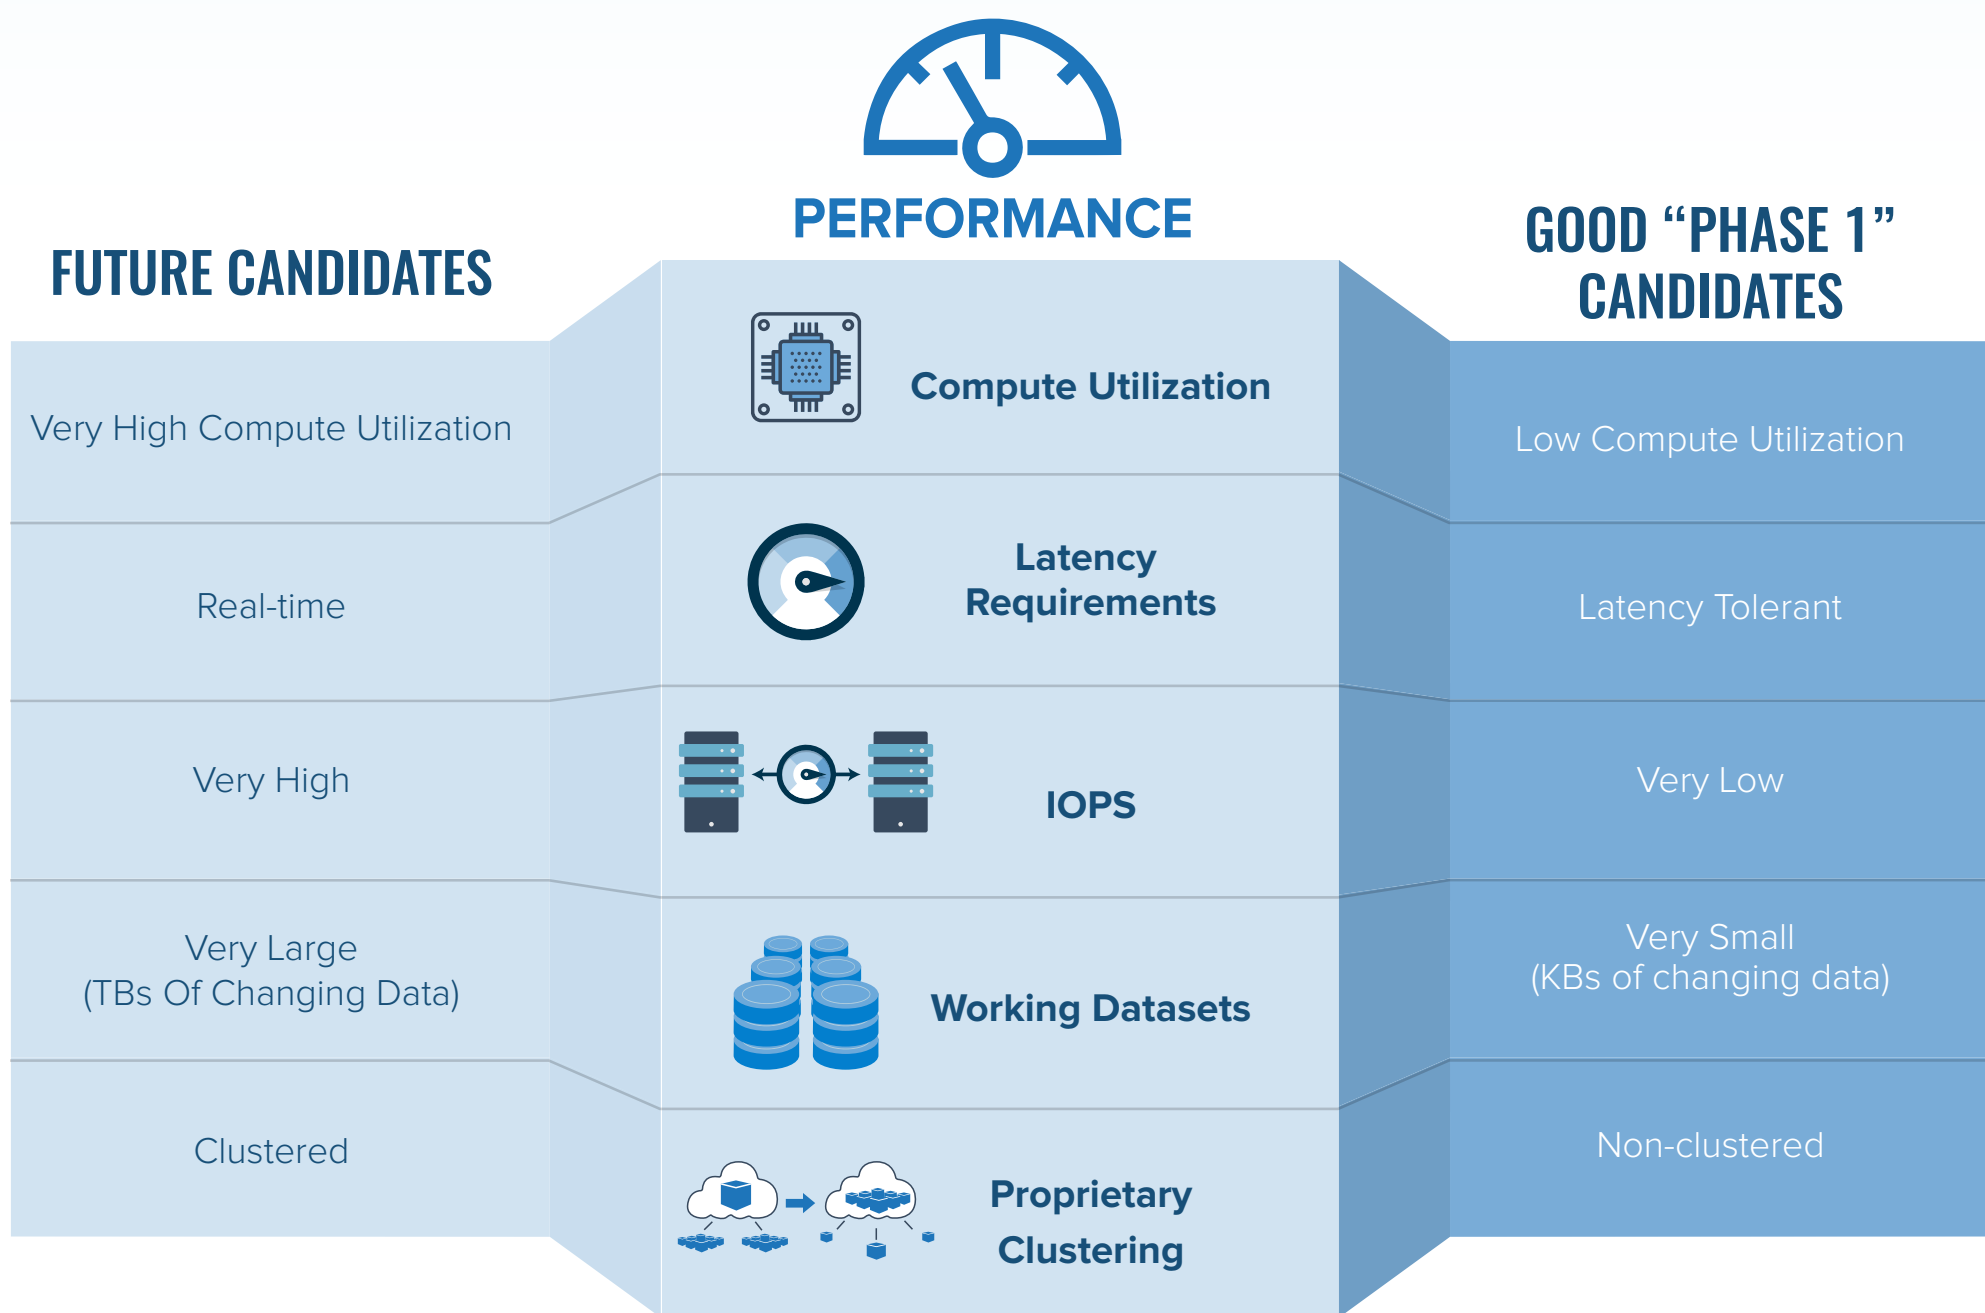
PERFORMANCE

FUTURE CANDIDATES

GOOD “PHASE 1” CANDIDATES

| FUTURE CANDIDATES | PERFORMANCE | GOOD “PHASE 1” CANDIDATES |
|---|---|---|
| Very High Compute Utilization | Compute Utilization | Low Compute Utilization |
| Real-time | Latency Requirements | Latency Tolerant |
| Very High | IOPS | Very Low |
| Very Large (TBs Of Changing Data) | Working Datasets | Very Small (KBs of changing data) |
| Clustered | Proprietary Clustering | Non-clustered |